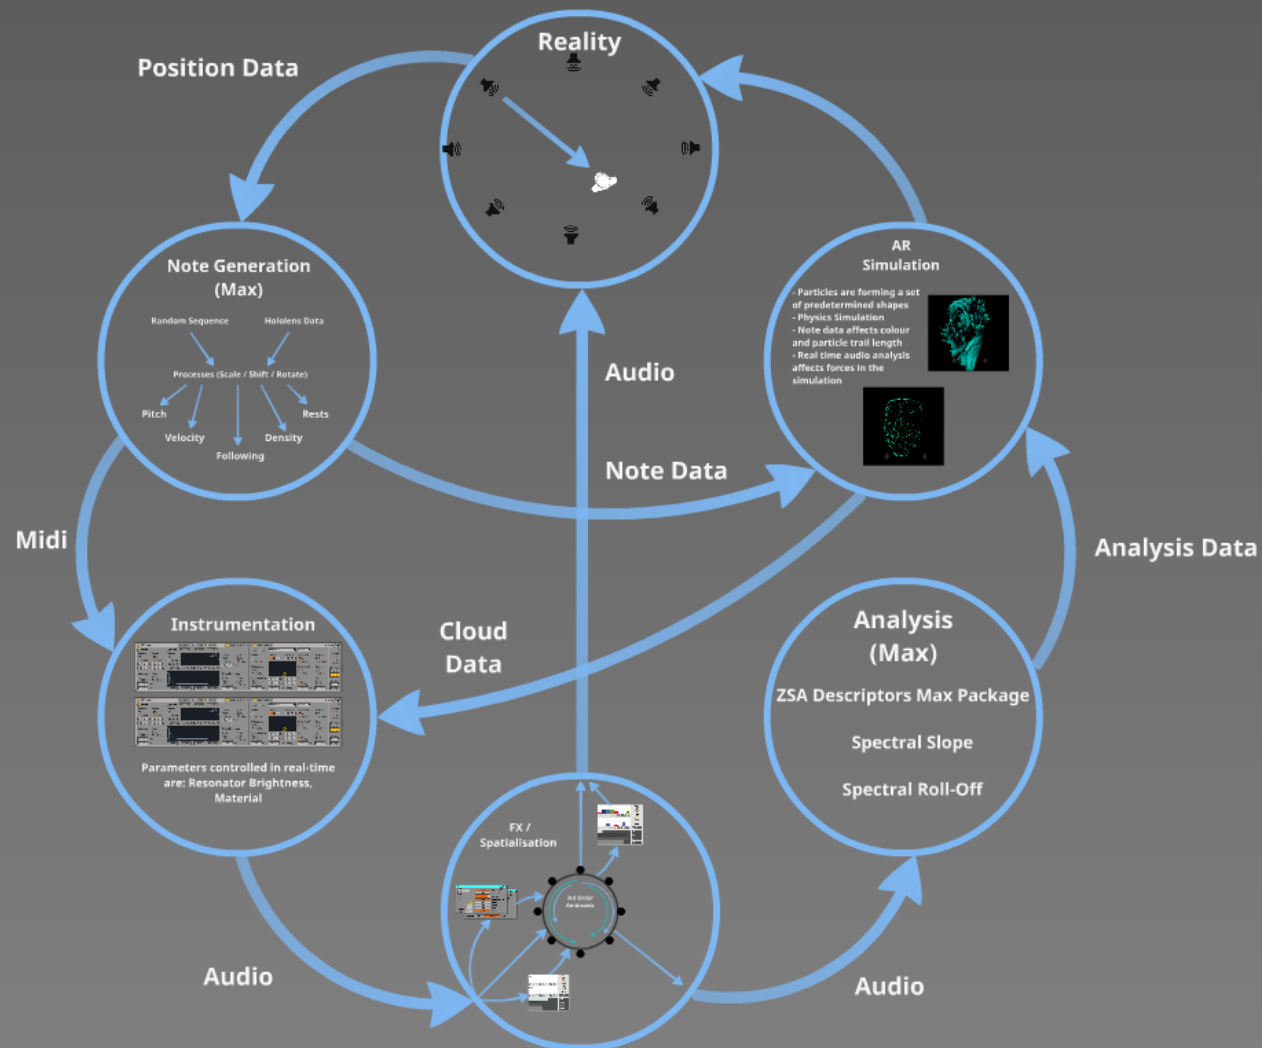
Position Data

Reality

Note Generation (Max)

Random Sequence

Hololens Data

Processes (Scale / Shift / Rotate)

Pitch

Rests

Velocity

Density

Following

Audio

AR Simulation

- Particles are forming a set of predetermined shapes
- Physics Simulation
- Note data affects colour and particle trail length
- Real time audio analysis affects forces in the simulation

Note Data

Midi

Analysis Data

Cloud Data

Instrumentation

Parameters controlled in real-time are: Resonator Brightness, Material

Analysis (Max)

ZSA Descriptors Max Package

Spectral Slope

Spectral Roll-Off

FX / Spatialisation

3rd Order Ambisonic

Audio

Audio